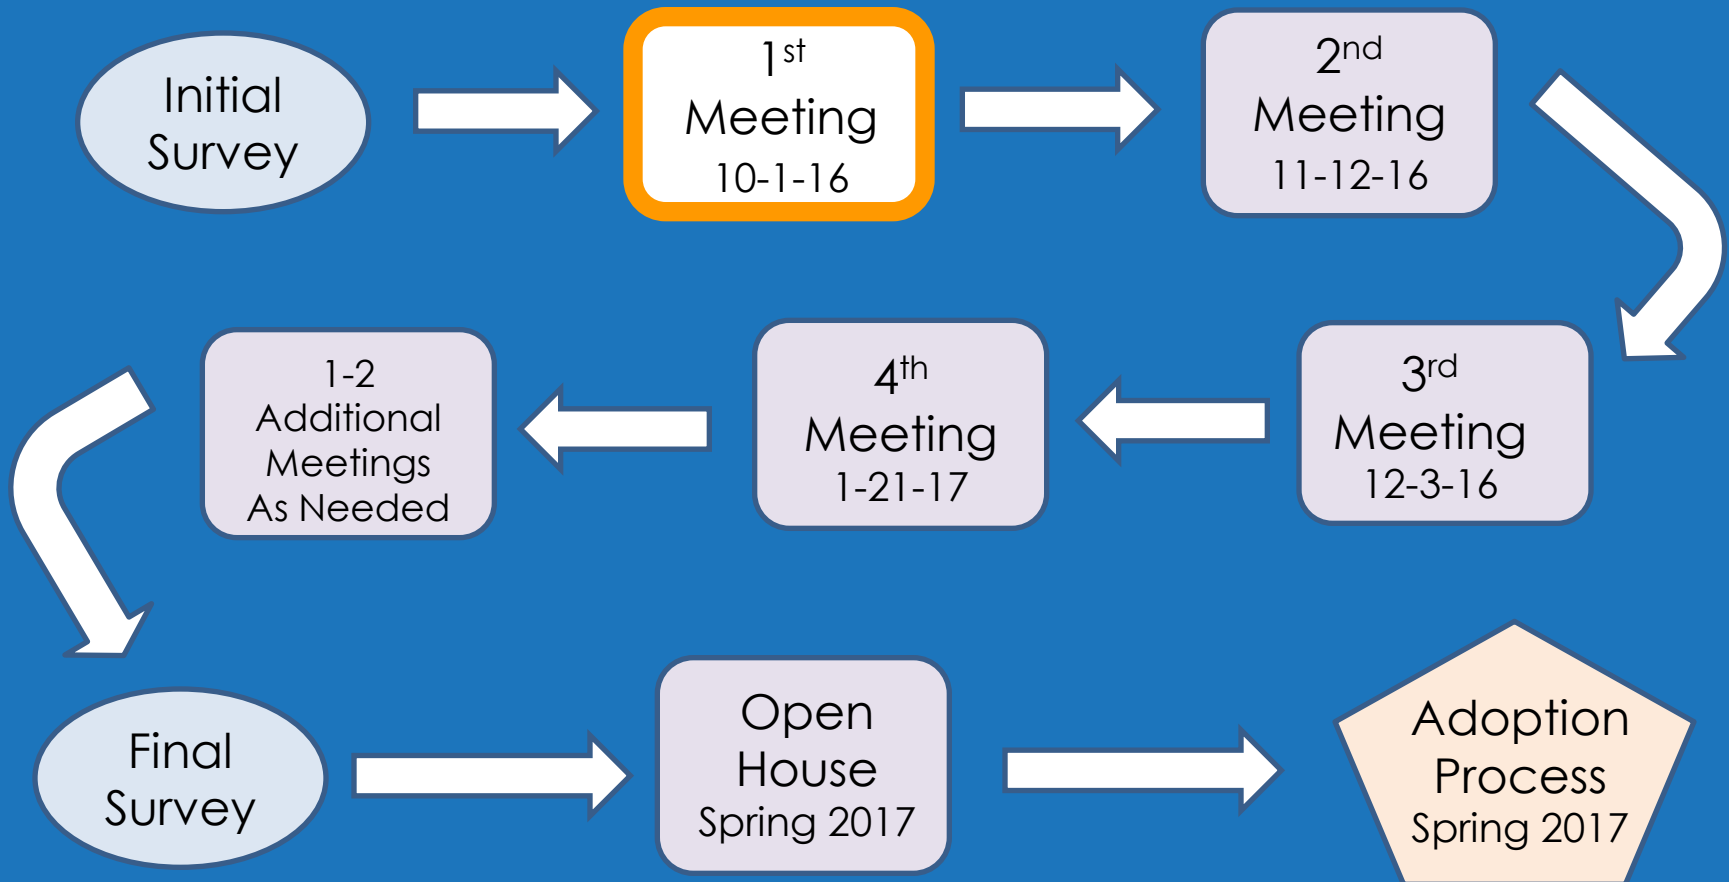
Initial Survey

1$^{st}$ Meeting 10-1-16

2$^{nd}$ Meeting 11-12-16

3$^{rd}$ Meeting 12-3-16

4$^{th}$ Meeting 1-21-17

1-2 Additional Meetings As Needed

Final Survey

Open House Spring 2017

Adoption Process Spring 2017